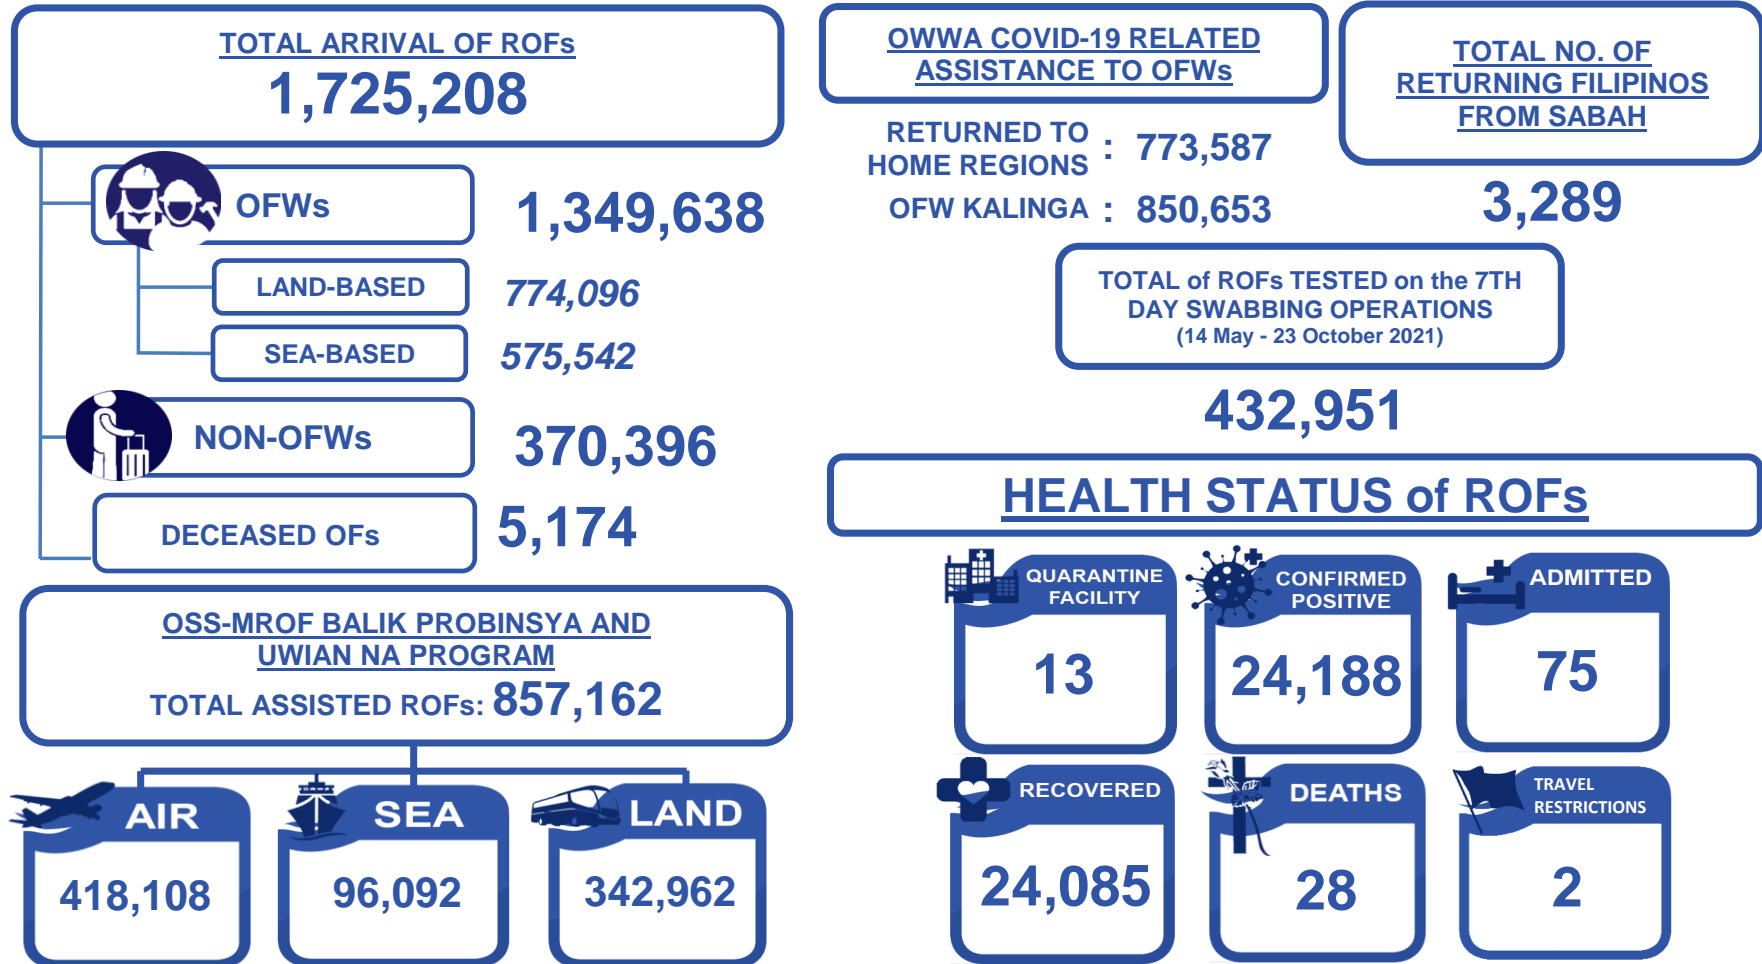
TOTAL ARRIVAL OF ROFs
1,725,208

OFWs 1,349,638

LAND-BASED 774,096

SEA-BASED 575,542

NON-OFWs 370,396

DECEASED OFs 5,174

OWWA COVID-19 RELATED ASSISTANCE TO OFWs

RETURNED TO HOME REGIONS : 773,587

OFW KALINGA : 850,653

TOTAL NO. OF RETURNING FILIPINOS FROM SABAH

3,289

TOTAL of ROFs TESTED on the 7TH DAY SWABBING OPERATIONS
(14 May - 23 October 2021)

432,951

HEALTH STATUS of ROFs

QUARANTINE FACILITY
13

CONFIRMED POSITIVE
24,188

ADMITTED
75

RECOVERED
24,085

DEATHS
28

TRAVEL RESTRICTIONS
2

OSS-MROF BALIK PROBINSYA AND UWIAN NA PROGRAM

TOTAL ASSISTED ROFs: 857,162

AIR
418,108

SEA
96,092

LAND
342,962